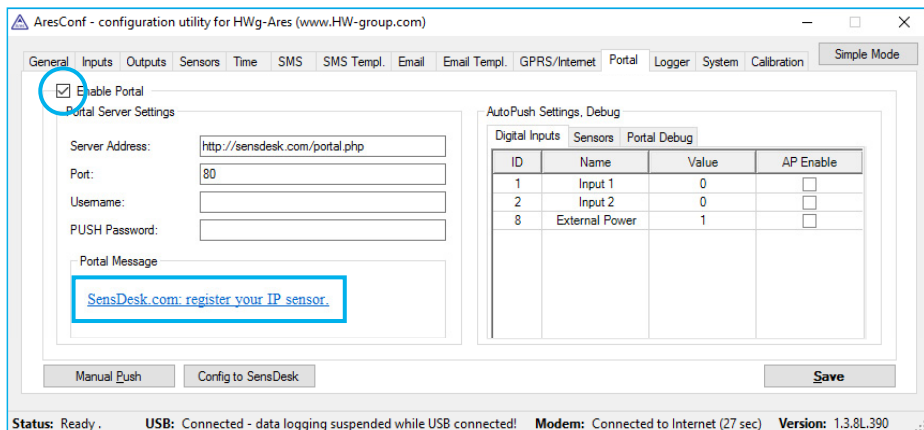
AresConf - configuration utility for HWg-Ares (www.HW-group.com)

General | Inputs | Outputs | Sensors | Time | SMS | SMS Templ. | Email | Email Templ. | GPRS/Internet | Portal | Logger | System | Calibration

Simple Mode

Enable Portal

Portal Server Settings

Server Address: http://sensdesk.com/portal.php

Port: 80

Username:

PUSH Password:

Portal Message

SensDesk.com: register your IP sensor.

AutoPush Settings, Debug

Digital Inputs | Sensors | Portal Debug

| ID | Name | Value | AP Enable |
|---|---|---|---|
| 1 | Input 1 | 0 | |
| 2 | Input 2 | 0 | |
| 8 | External Power | 1 | |

Manual Push

Config to SensDesk

Save

Status: Ready . USB: Connected - data logging suspended while USB connected! Modem: Connected to Internet (27 sec) Version: 1.3.8L.390